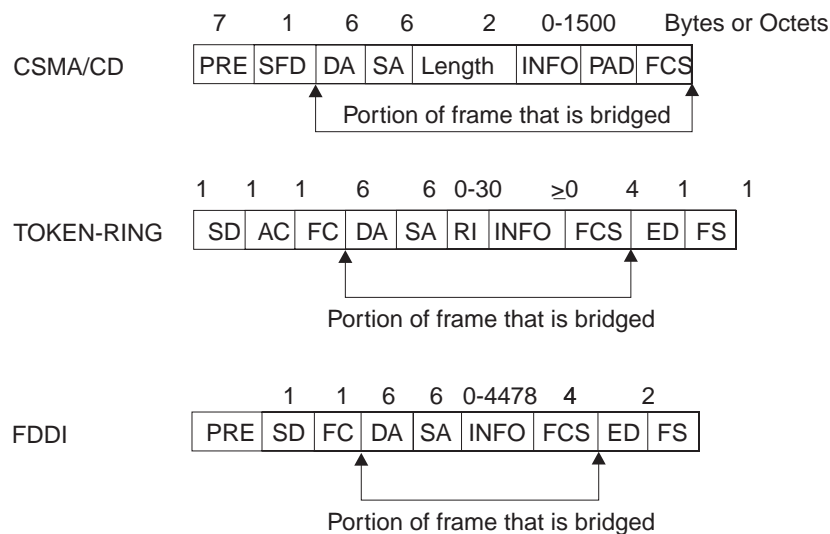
7 1 6 6 2 0-1500 Bytes or Octets

CSMA/CD

| PRE | SFD | DA | SA | Length | INFO | PAD | FCS |
|---|---|---|---|---|---|---|---|

Portion of frame that is bridged

1 1 1 6 6 0-30 $\geq 0$ 4 1 1

TOKEN-RING

| SD | AC | FC | DA | SA | RI | INFO | FCS | ED | FS |
|---|---|---|---|---|---|---|---|---|---|

Portion of frame that is bridged

1 1 6 6 0-4478 4 2

FDDI

| PRE | SD | FC | DA | SA | INFO | FCS | ED | FS |
|---|---|---|---|---|---|---|---|---|

Portion of frame that is bridged